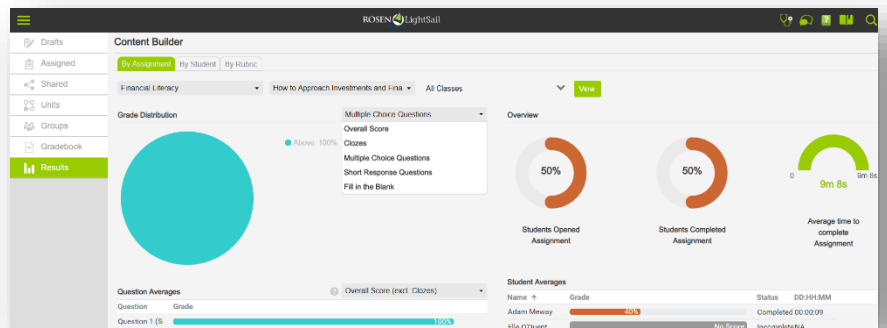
ROSEN LightSail

Drafts
Assigned
Shared
Units
Groups
Gradebook
Results

Content Builder

By Assignment | By Student | By Rubric

Financial Literacy | How to Approach Investments and Fina | All Classes | View

Grade Distribution

Multiple Choice Questions
Overall Score
Clozes
Multiple Choice Questions
Short Response Questions
Fill in the Blank

Above: 100%

Overview

50%
Students Opened Assignment

50%
Students Completed Assignment

0 9m 8s 9m 8s
Average time to complete Assignment

Question Averages
Overall Score (excl. Clozes)
Question | Grade
Question 1 (S | 100%

Student Averages
| Name ↑ | Grade | Status | DD:HH:MM |
|---|---|---|---|
| Adam Meway | 40% | Completed | 00:00:09 |
| Elle O'Quent | No Score | Incomplete | NA |